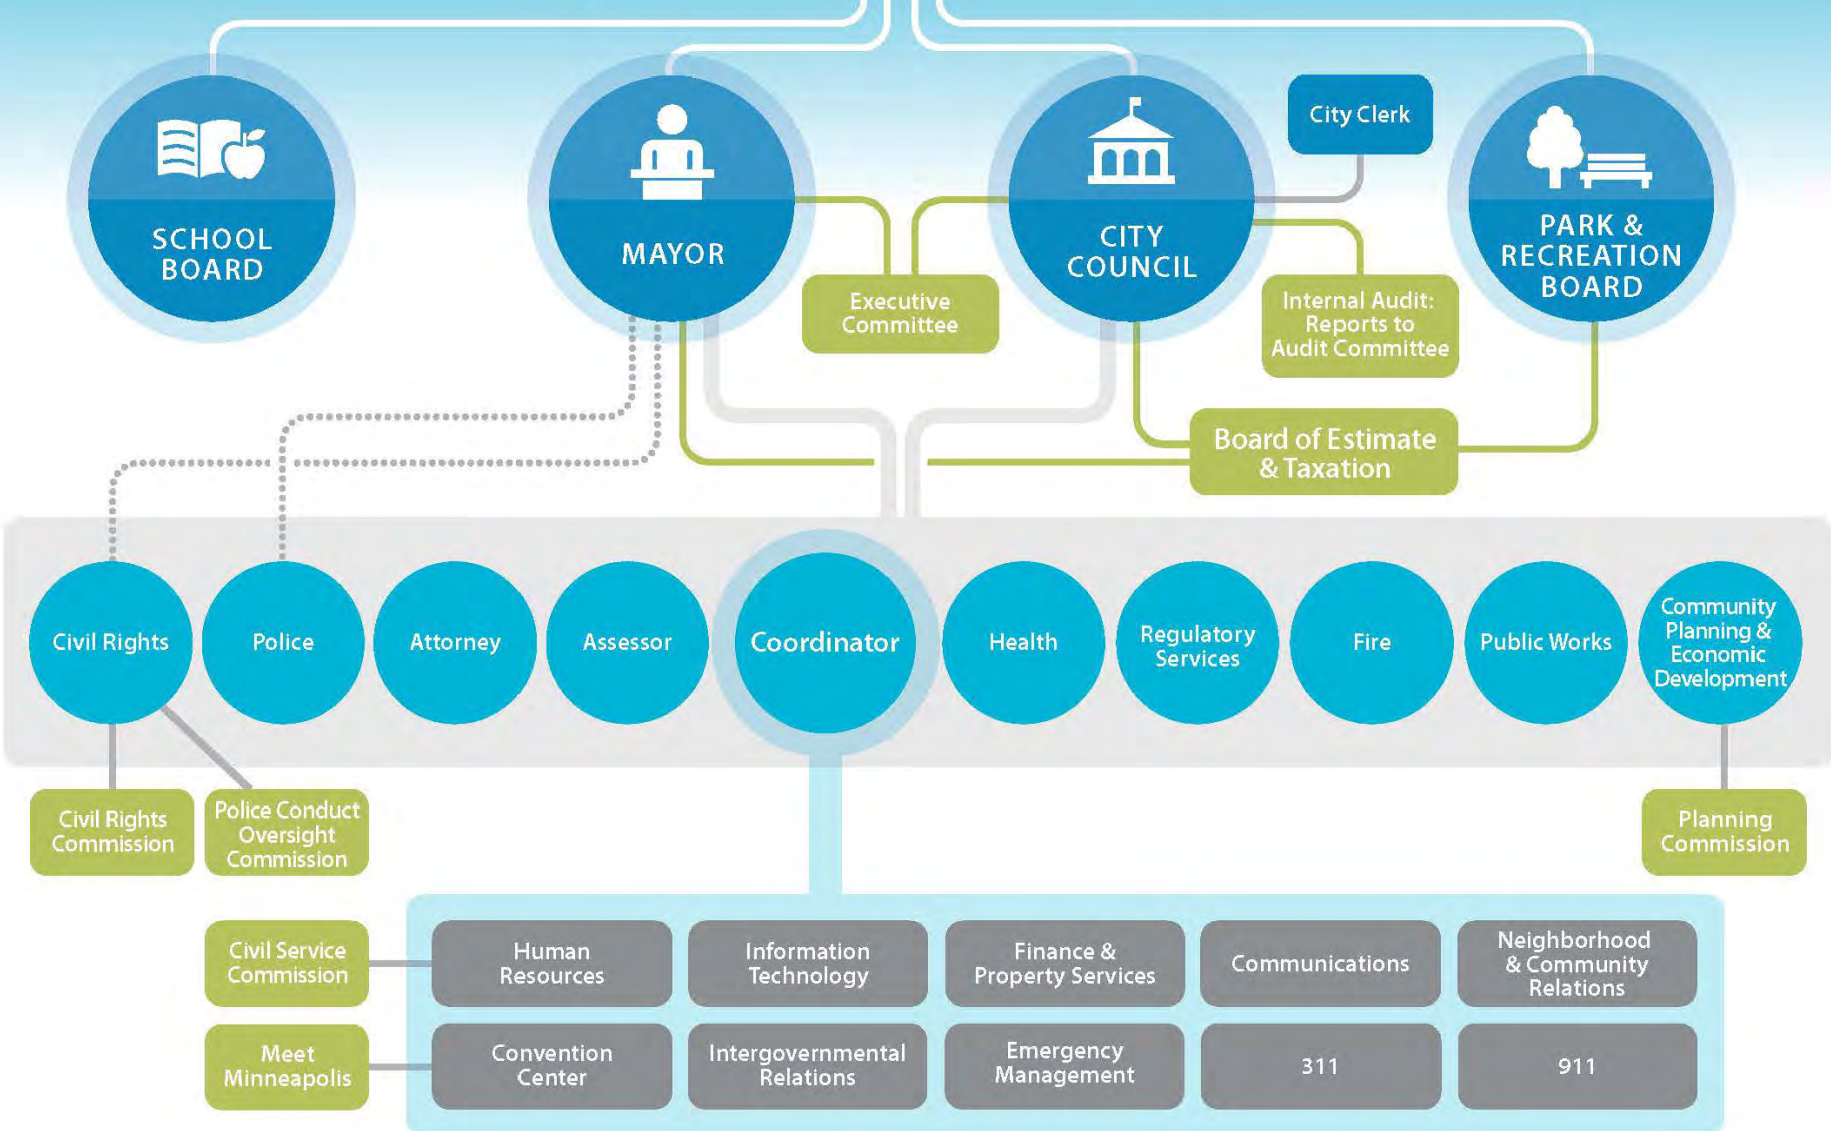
SCHOOL BOARD

MAYOR

CITY COUNCIL

City Clerk

PARK & RECREATION BOARD

Executive Committee

Internal Audit: Reports to Audit Committee

Board of Estimate & Taxation

Civil Rights

Police

Attorney

Assessor

Coordinator

Health

Regulatory Services

Fire

Public Works

Community Planning & Economic Development

Civil Rights Commission

Police Conduct Oversight Commission

Planning Commission

Civil Service Commission

Meet Minneapolis

Human Resources

Information Technology

Finance & Property Services

Communications

Neighborhood & Community Relations

Convention Center

Intergovernmental Relations

Emergency Management

311

911